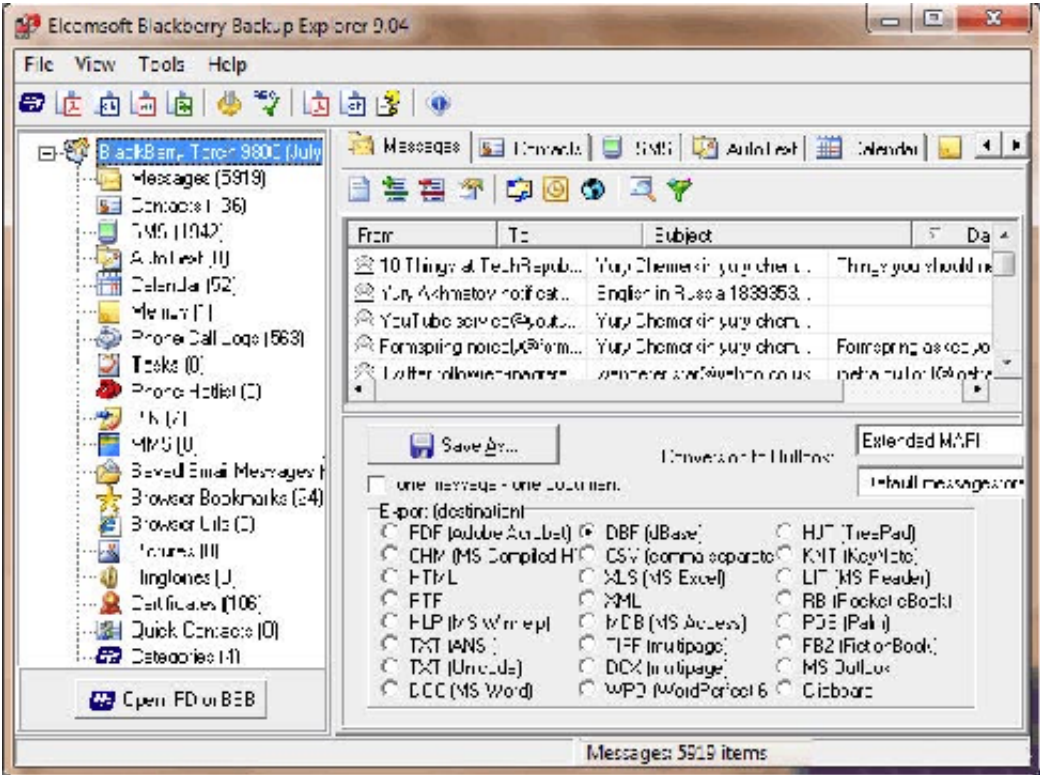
Elcomsoft Blackberry Backup Explorer 9.04

File View Tools Help

BlackBerry Torch 9800 (July
Messages (5919)
Contacts (136)
SMS (1942)
AutoText (0)
Calendar (52)
Memos (1)
Phone Call Logs (563)
Tasks (0)
Phone Hotlist (0)
PIN (7)
MMS (0)
Saved Email Messages (
Browser Bookmarks (34)
Browser Urls (0)
Pictures (0)
Ringtones (0)
Certificates (106)
Quick Contacts (0)
Categories (4)

Open IPD or BBB

Messages | Contacts | SMS | AutoText | Calendar |

| From | To | Subject | Da |
|---|---|---|---|
| 10 Things at TechRepub... | Yury Chemerkin yury.chem... | Things you should n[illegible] | |
| Yury Akhmatov notificat... | English in Russia 1839353... | | |
| YouTube service@yout... | Yury Chemerkin yury.chem... | | |
| Formspring noreply@form... | Yury Chemerkin yury.chem... | Formspring asked yo | |
| Twitter follow@twitter... | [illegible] | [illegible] | |

Save As...

Conversion to Outlook: Extended MAPI

Default message form

one message - one document

Export (destination)
PDF (Adobe Acrobat)
CHM (MS Compiled HT
HTML
RTF
HLP (MS Winhelp)
TXT (ANSI)
TXT (Unicode)
DOC (MS Word)
DBF (dBase)
CSV (comma separated
XLS (MS Excel)
XML
MDB (MS Access)
TIFF (multipage)
DCX (multipage)
WPD (WordPerfect 6
HJT (TreePad)
KNT (KeyNote)
LIT (MS Reader)
RB (Rocket eBook)
PDB (Palm)
FB2 (FictionBook)
MS Outlook
Clipboard

Messages: 5919 items